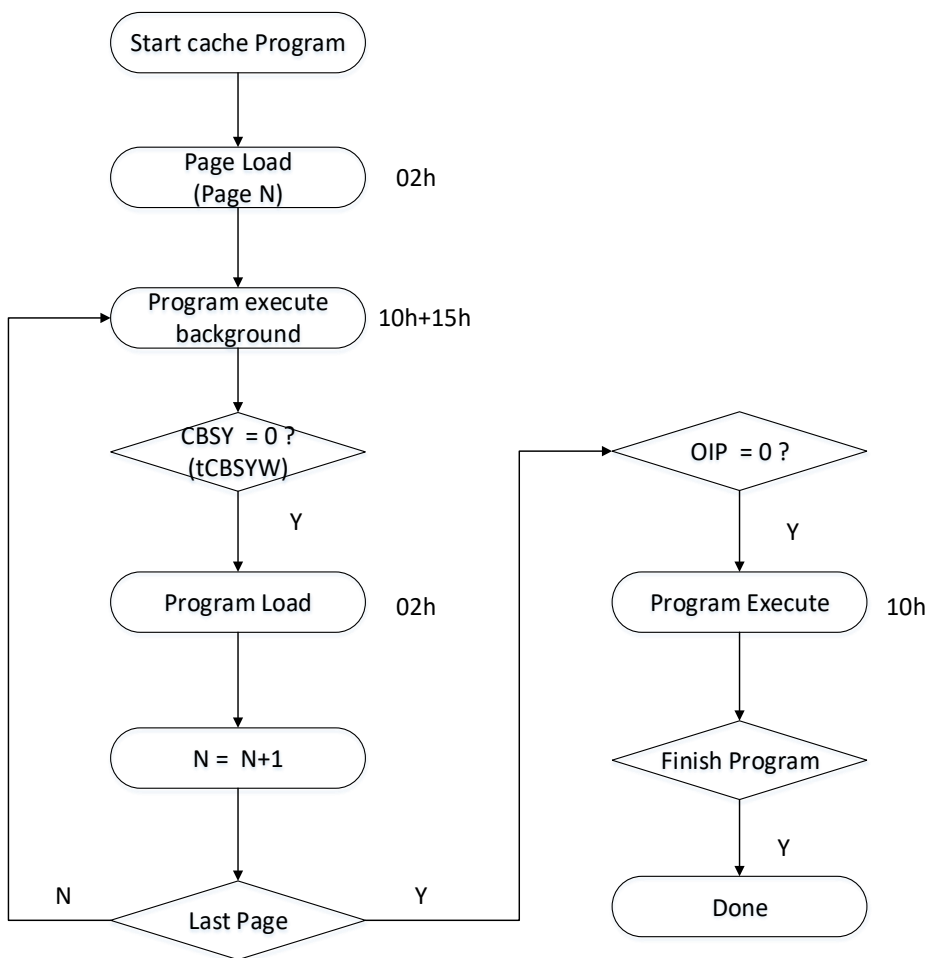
Start cache Program

Page Load (Page N)

02h

Program execute background

10h+15h

CBSY = 0 ? (tCBSYW)

Y

Program Load

02h

N = N+1

N

Last Page

Y

OIP = 0 ?

Y

Program Execute

10h

Finish Program

Y

Done